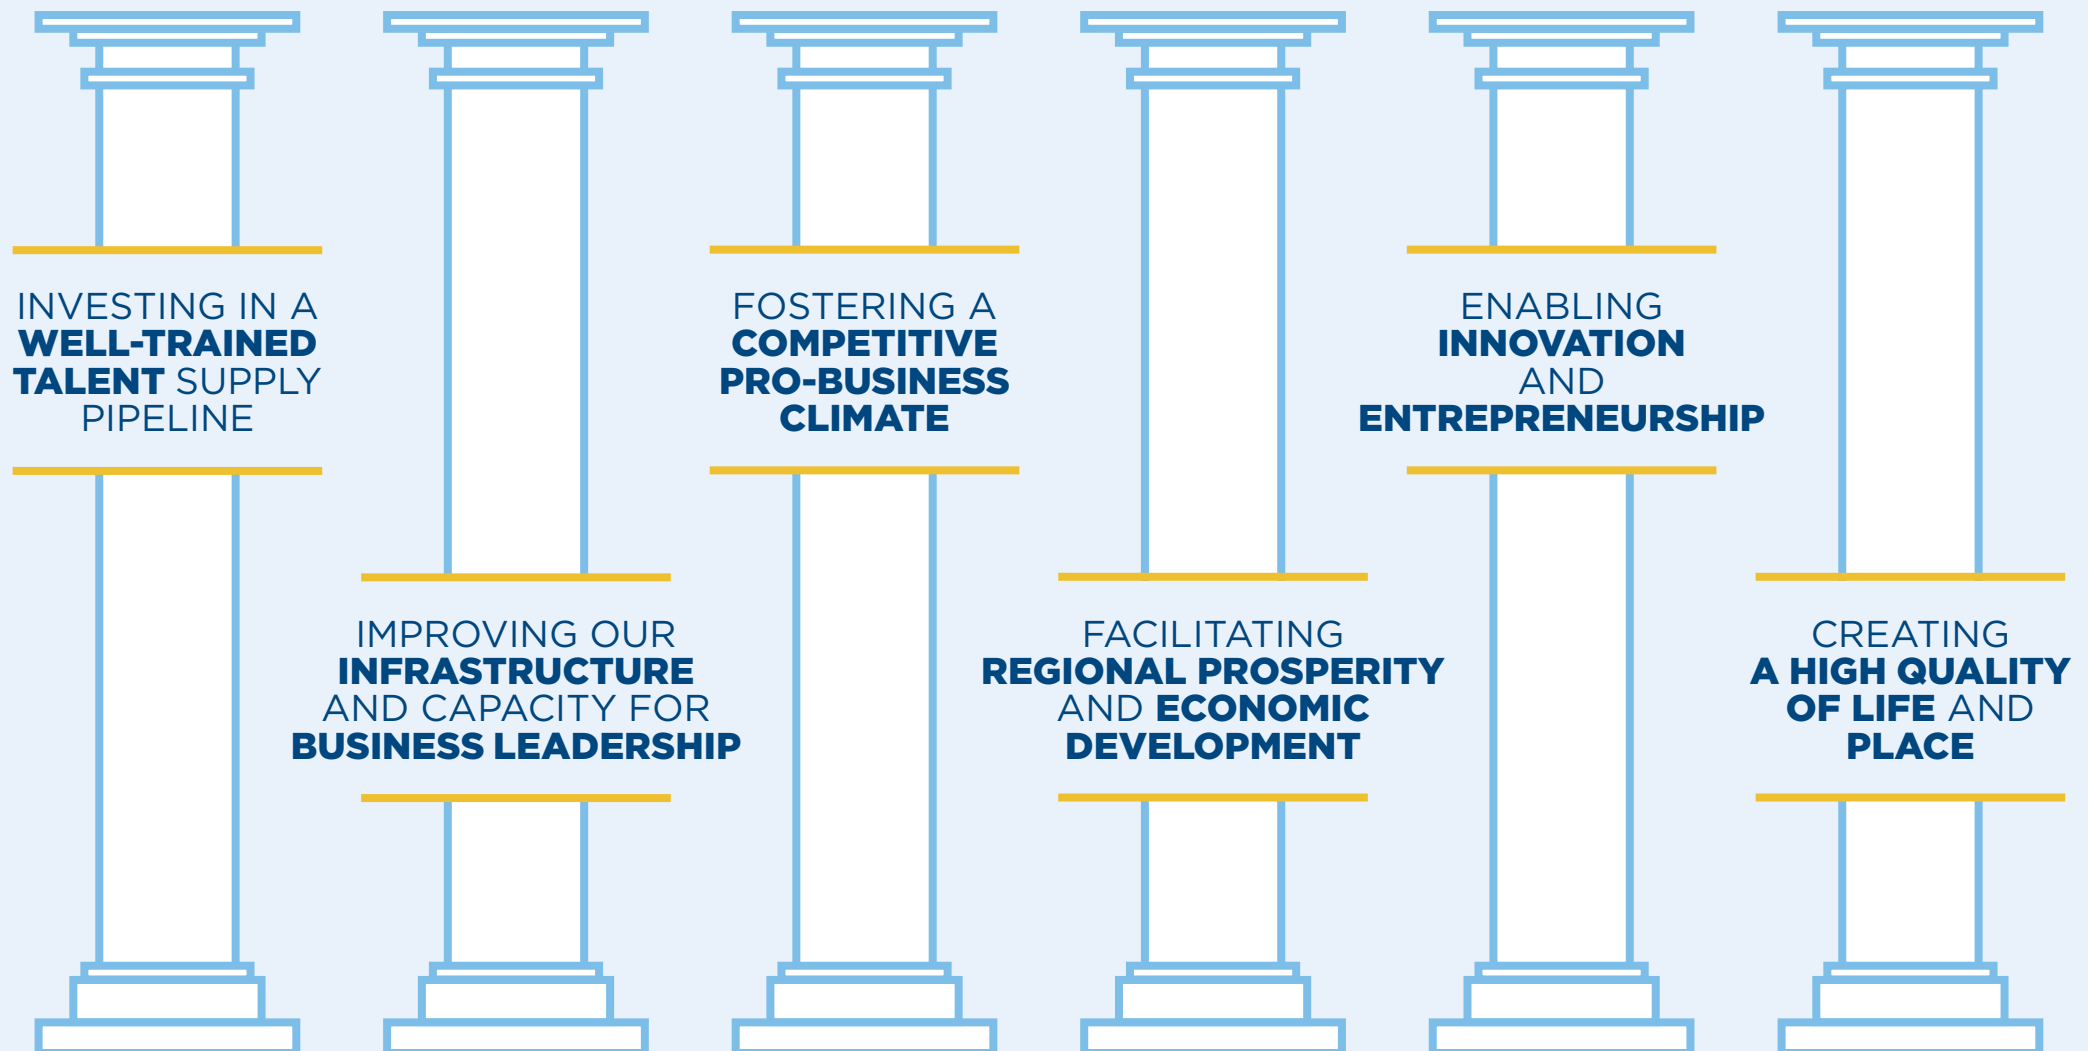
INVESTING IN A WELL-TRAINED TALENT SUPPLY PIPELINE

IMPROVING OUR INFRASTRUCTURE AND CAPACITY FOR BUSINESS LEADERSHIP

FOSTERING A COMPETITIVE PRO-BUSINESS CLIMATE

FACILITATING REGIONAL PROSPERITY AND ECONOMIC DEVELOPMENT

ENABLING INNOVATION AND ENTREPRENEURSHIP

CREATING A HIGH QUALITY OF LIFE AND PLACE